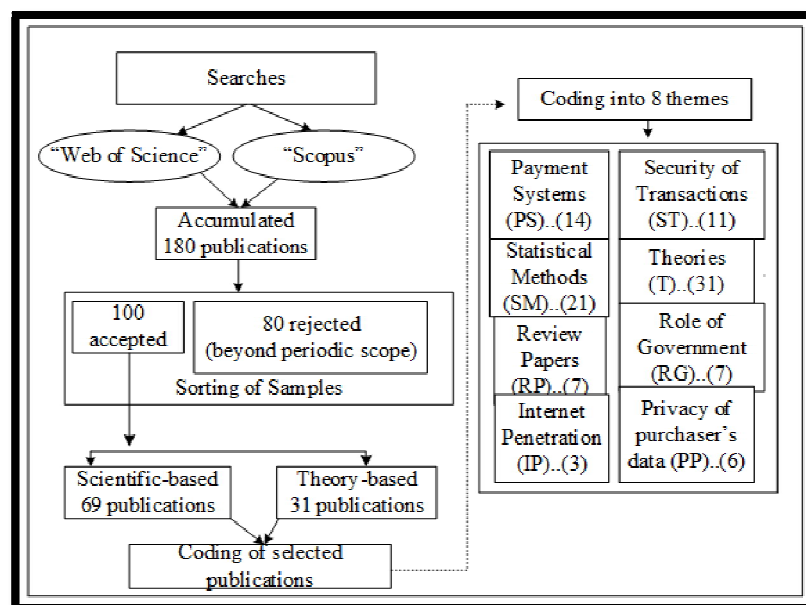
Searches

"Web of Science"

"Scopus"

Accumulated 180 publications

100 accepted

80 rejected (beyond periodic scope)

Sorting of Samples

Scientific-based 69 publications

Theory-based 31 publications

Coding of selected publications

Coding into 8 themes

Payment Systems (PS)..(14)

Security of Transactions (ST)..(11)

Statistical Methods (SM)..(21)

Theories (T)..(31)

Review Papers (RP)..(7)

Role of Government (RG)..(7)

Internet Penetration (IP)..(3)

Privacy of purchaser's data (PP)..(6)